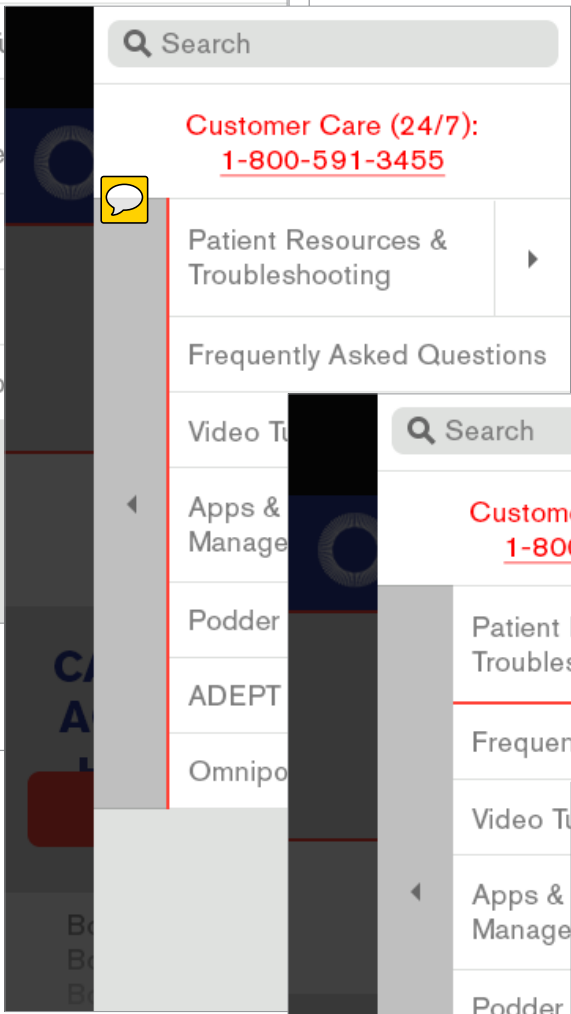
Search

Customer Care (24/7):
1-800-591-3455

Patient Resources & Troubleshooting

Frequently Asked Questions

Video Tu

Apps & Manage

Podder

ADEPT

Omnipo

CA
A

Bo
Bo
Bo

Search

Custome
1-800

Patient
Troubles

Frequen

Video Tu

Apps &
Manage

Podder